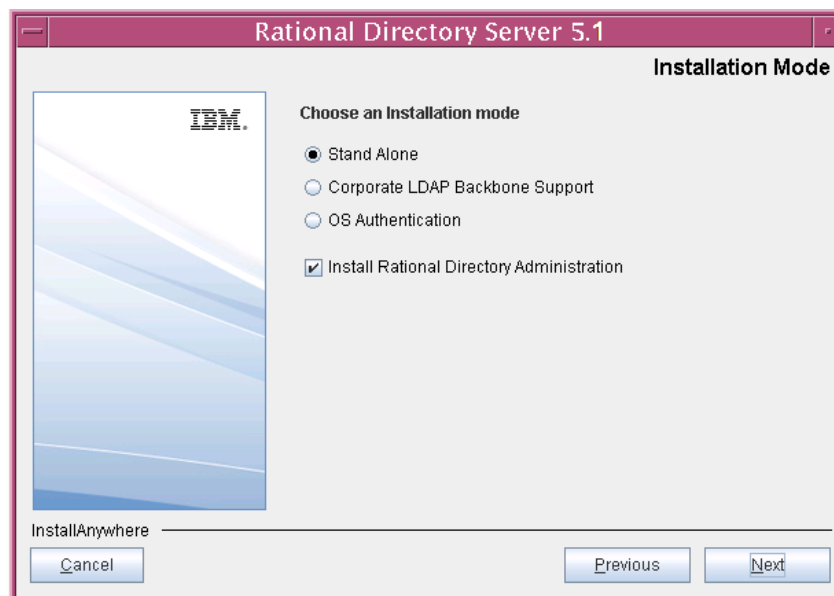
Rational Directory Server 5.1

Installation Mode

IBM.

Choose an Installation mode

Stand Alone

Corporate LDAP Backbone Support

OS Authentication

Install Rational Directory Administration

InstallAnywhere

Cancel

Previous

Next